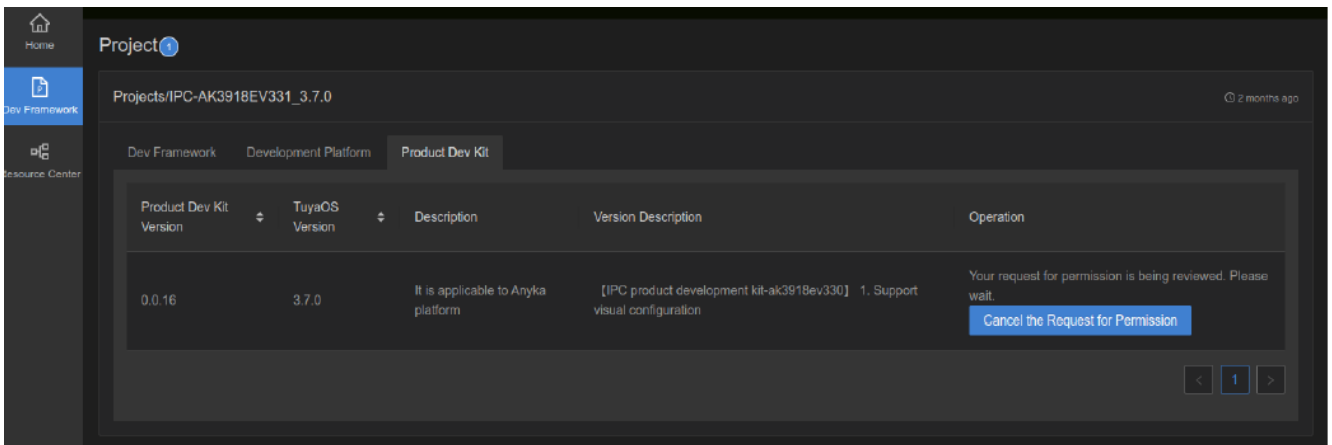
Home

Dev Framework

esource Center

Project 1

Projects/IPC-AK3918EV331_3.7.0

2 months ago

Dev Framework | Development Platform | Product Dev Kit

| Product Dev Kit Version | TuyaOS Version | Description | Version Description | Operation |
|---|---|---|---|---|
| 0.0.16 | 3.7.0 | It is applicable to Anyka platform | 【IPC product development kit-ak3918ev330】 1. Support visual configuration | Your request for permission is being reviewed. Please wait. Cancel the Request for Permission |

< 1 >